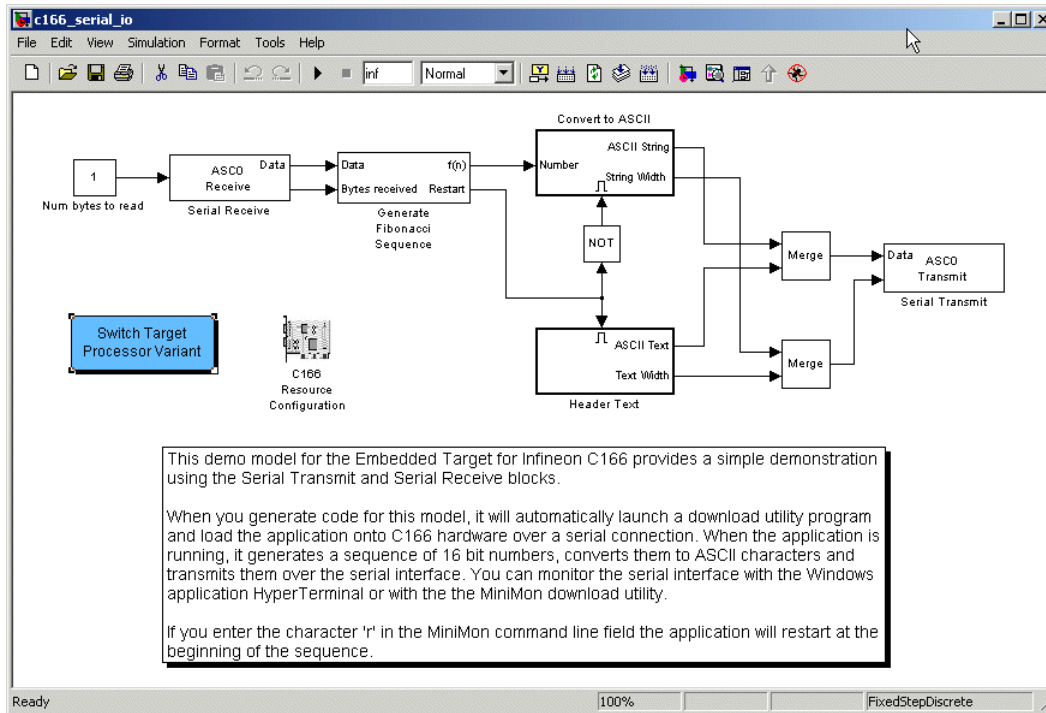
c166_serial_io

File Edit View Simulation Format Tools Help

inf Normal

Convert to ASCII

1

Num bytes to read

ASC0 Receive Data

Serial Receive

Data f(n)

Bytes received Restart

Generate Fibonacci Sequence

Number ASCII String

String Width

NOT

ASCII Text

Text Width

Header Text

Merge

Merge

Data ASC0 Transmit

Serial Transmit

Switch Target Processor Variant

C166 Resource Configuration

This demo model for the Embedded Target for Infineon C166 provides a simple demonstration using the Serial Transmit and Serial Receive blocks.

When you generate code for this model, it will automatically launch a download utility program and load the application onto C166 hardware over a serial connection. When the application is running, it generates a sequence of 16 bit numbers, converts them to ASCII characters and transmits them over the serial interface. You can monitor the serial interface with the Windows application HyperTerminal or with the the MiniMon download utility.

If you enter the character 'r' in the MiniMon command line field the application will restart at the beginning of the sequence.

Ready 100% FixedStepDiscrete